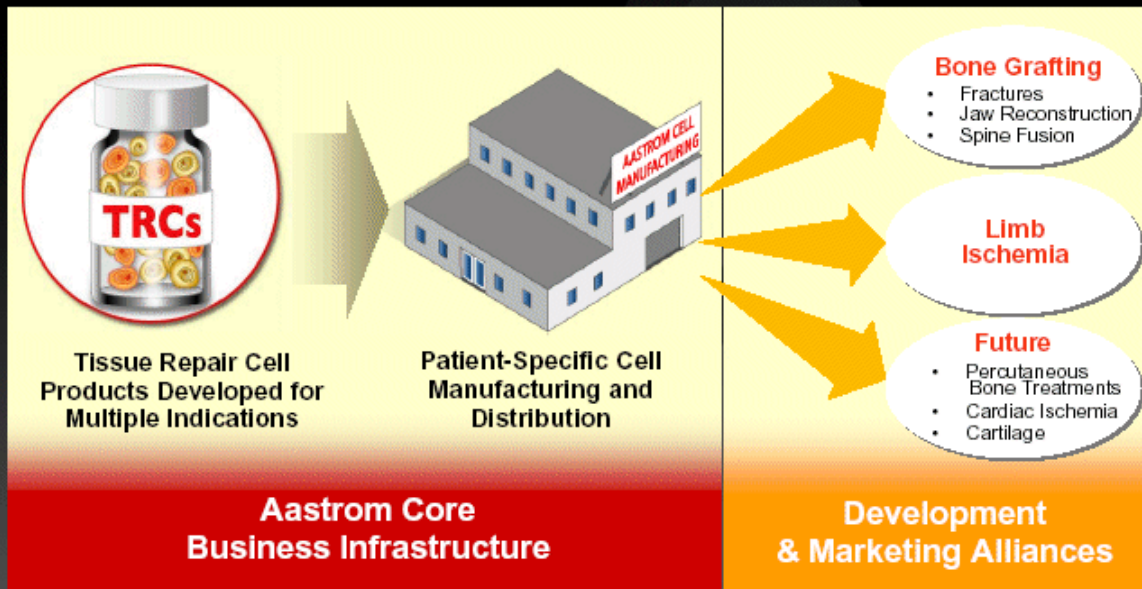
TRCs

Tissue Repair Cell Products Developed for Multiple Indications

AASTROM CELL MANUFACTURING

Patient-Specific Cell Manufacturing and Distribution

Bone Grafting
• Fractures
• Jaw Reconstruction
• Spine Fusion

Limb Ischemia

Future
• Percutaneous Bone Treatments
• Cardiac Ischemia
• Cartilage

Aastrom Core Business Infrastructure

Development & Marketing Alliances